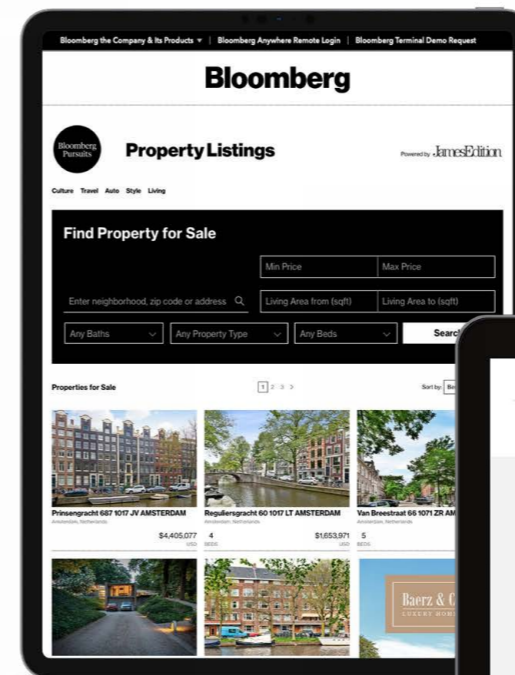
Bloomberg the Company & Its Products ▾ | Bloomberg Anywhere Remote Login | Bloomberg Terminal Demo Request

Bloomberg

Bloomberg Pursuits

Property Listings

Powered by JamesEdition

Culture Travel Auto Style Living

Find Property for Sale

Min Price

Max Price

Enter neighborhood, zip code or address

Living Area from (sqft)

Living Area to (sqft)

Any Baths

Any Property Type

Any Beds

Search

Properties for Sale

1 2 3 >

Sort by: Be

Prinsengracht 687 1017 JV AMSTERDAM
Amsterdam, Netherlands
$4,405,077 USD

4 BEDS

Reguliersgracht 60 1017 LT AMSTERDAM
Amsterdam, Netherlands
$1,653,971 USD

5 BEDS

Van Breestraat 66 1071 ZR AM

Baerz & C
LUXURY HOM